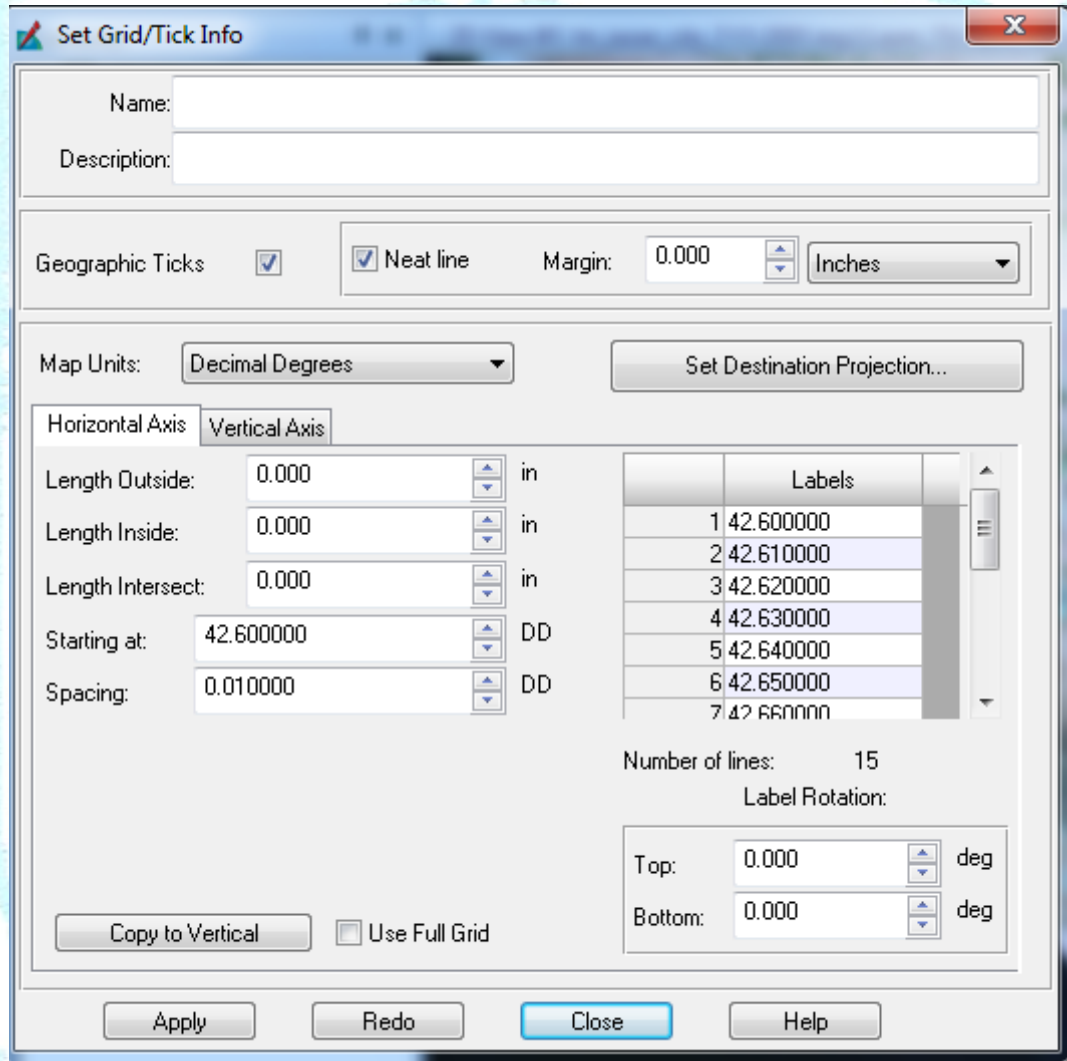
Set Grid/Tick Info

Name:
Description:

Geographic Ticks
Neat line
Margin: 0.000
Inches

Map Units: Decimal Degrees
Set Destination Projection...

Horizontal Axis
Vertical Axis

Length Outside: 0.000 in
Length Inside: 0.000 in
Length Intersect: 0.000 in
Starting at: 42.600000 DD
Spacing: 0.010000 DD

| | Labels |
|---|---|
| 1 | 42.600000 |
| 2 | 42.610000 |
| 3 | 42.620000 |
| 4 | 42.630000 |
| 5 | 42.640000 |
| 6 | 42.650000 |
| 7 | 42.660000 |

Number of lines: 15
Label Rotation:
Top: 0.000 deg
Bottom: 0.000 deg

Copy to Vertical
Use Full Grid

Apply
Redo
Close
Help